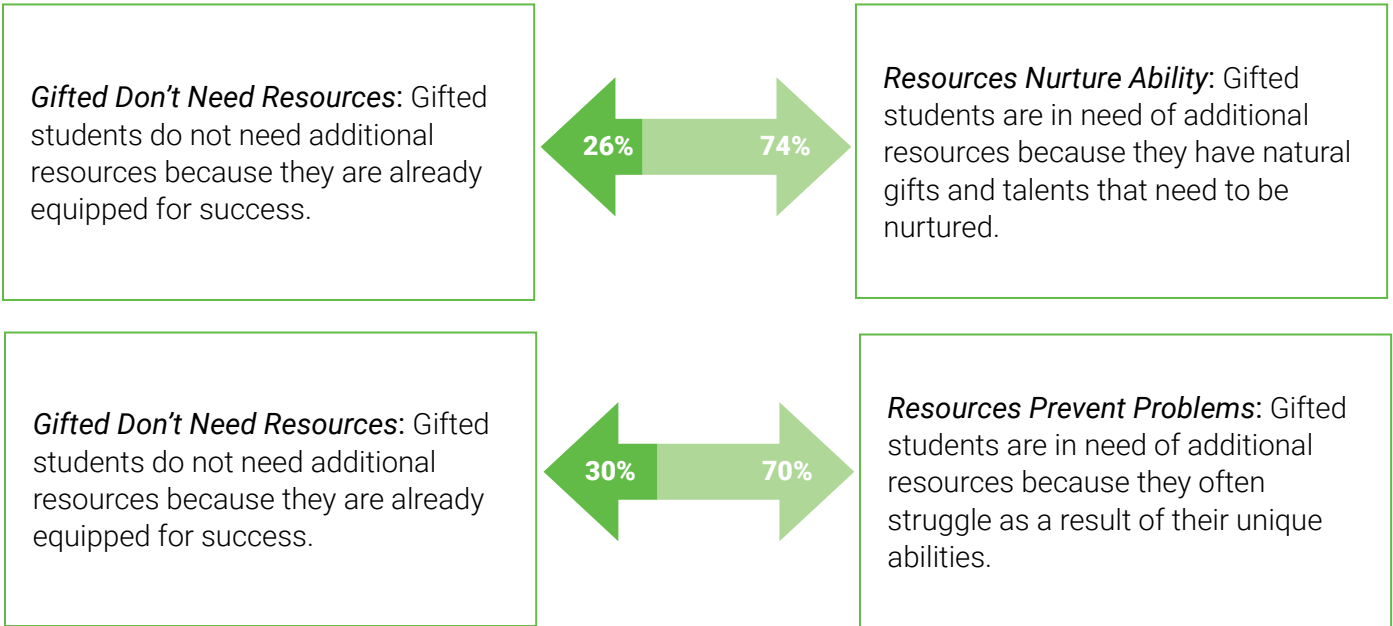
*Gifted Don't Need Resources*: Gifted students do not need additional resources because they are already equipped for success.

26%

74%

*Resources Nurture Ability*: Gifted students are in need of additional resources because they have natural gifts and talents that need to be nurtured.

*Gifted Don't Need Resources*: Gifted students do not need additional resources because they are already equipped for success.

30%

70%

*Resources Prevent Problems*: Gifted students are in need of additional resources because they often struggle as a result of their unique abilities.